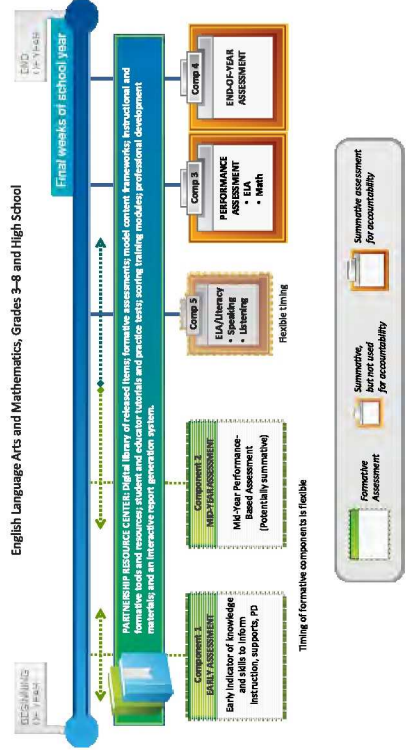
English Language Arts and Mathematics, Grades 3–8 and High School

BEGINNING OF YEAR

END OF YEAR

Final weeks of school year

PARTNERSHIP RESOURCE CENTER: Digital library of released items; formative assessments; model content frameworks; instructional and formative tools and resources; student and educator tutorials and practice tests; scoring training modules; professional development materials; and an interactive report generation system.

Component 1
EARLY ASSESSMENT
Early indicator of knowledge and skills to inform instruction, supports, PD

Component 2
MID-YEAR ASSESSMENT
Mid-Year Performance-Based Assessment (Potentially summative)

Timing of formative components is flexible

Comp 5
ELA/Literacy
• Speaking
• Listening

Flexible timing

Comp 3
PERFORMANCE ASSESSMENT
• ELA
• Math

Comp 4
END-OF-YEAR ASSESSMENT

Formative Assessment

Summative, but not used for accountability

Summative assessment for accountability